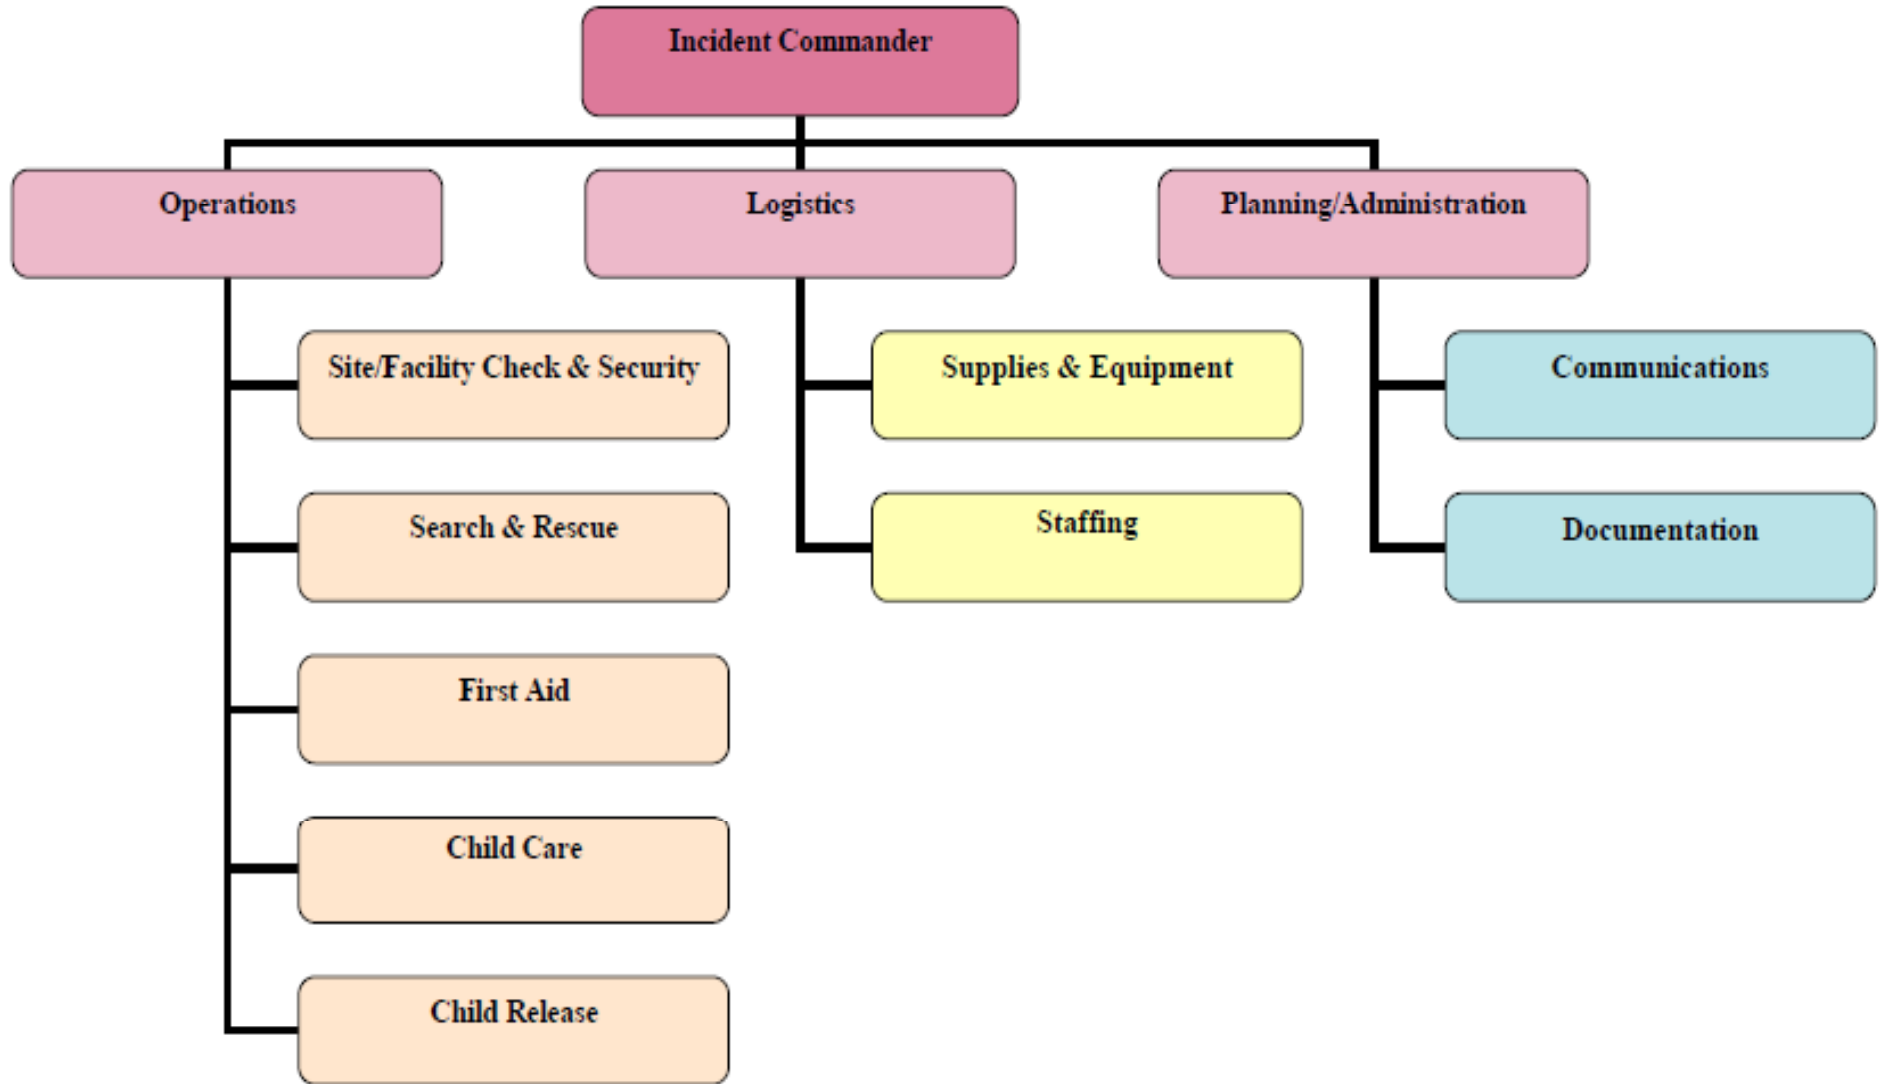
Incident Commander

Operations

Logistics

Planning/Administration

Site/Facility Check & Security

Search & Rescue

First Aid

Child Care

Child Release

Supplies & Equipment

Staffing

Communications

Documentation